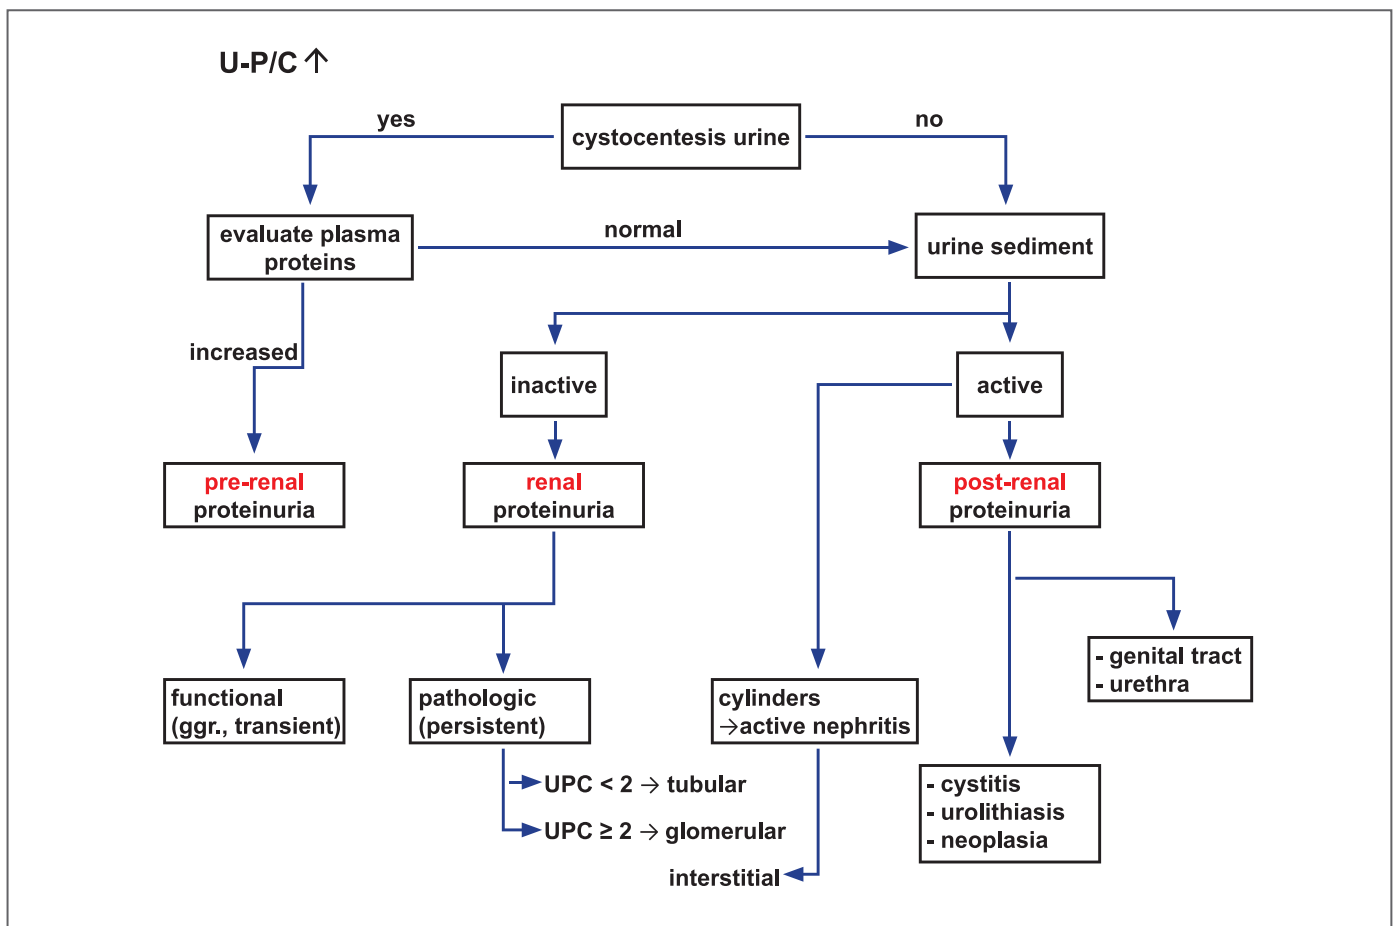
U-P/C ↑

cystocentesis urine

yes

no

evaluate plasma proteins

normal

urine sediment

increased

inactive

active

pre-renal proteinuria

renal proteinuria

post-renal proteinuria

functional (ggr., transient)

pathologic (persistent)

cylinders →active nephritis

- genital tract
- urethra

UPC < 2 → tubular

UPC ≥ 2 → glomerular

- cystitis
- urolithiasis
- neoplasia

interstitial